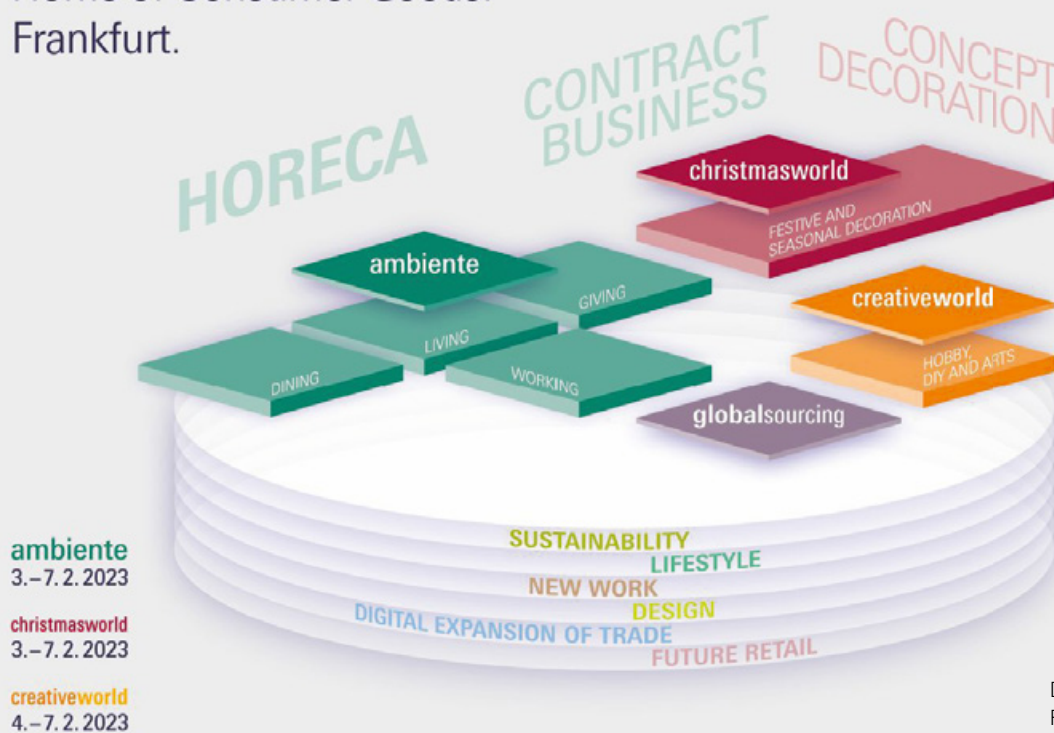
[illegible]
Frankfurt.

HORECA
CONTRACT BUSINESS
CONCEPT DECORATION

christmasworld
FESTIVE AND SEASONAL DECORATION

ambiente
GIVING
LIVING
DINING
WORKING

creativeworld
HOBBY, DIY AND ARTS

globalsourcing

SUSTAINABILITY
LIFESTYLE
NEW WORK
DESIGN
DIGITAL EXPANSION OF TRADE
FUTURE RETAIL

ambiente
3.–7. 2. 2023

christmasworld
3.–7. 2. 2023

creativeworld
4.–7. 2. 2023

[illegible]